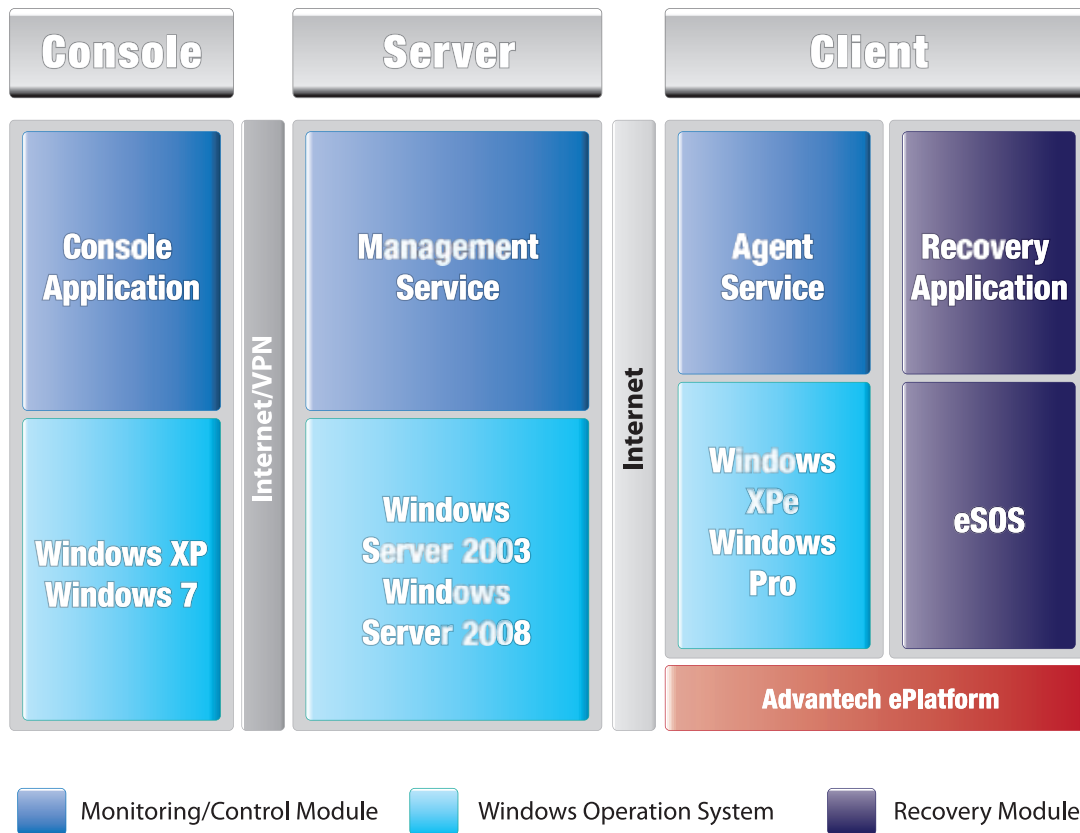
Console

Server

Client

Console Application

Windows XP Windows 7

Internet/VPN

Management Service

Windows Server 2003 Windows Server 2008

Internet

Agent Service

Windows XPe Windows Pro

Recovery Application

eSOS

Advantech ePlatform

Monitoring/Control Module

Windows Operation System

Recovery Module